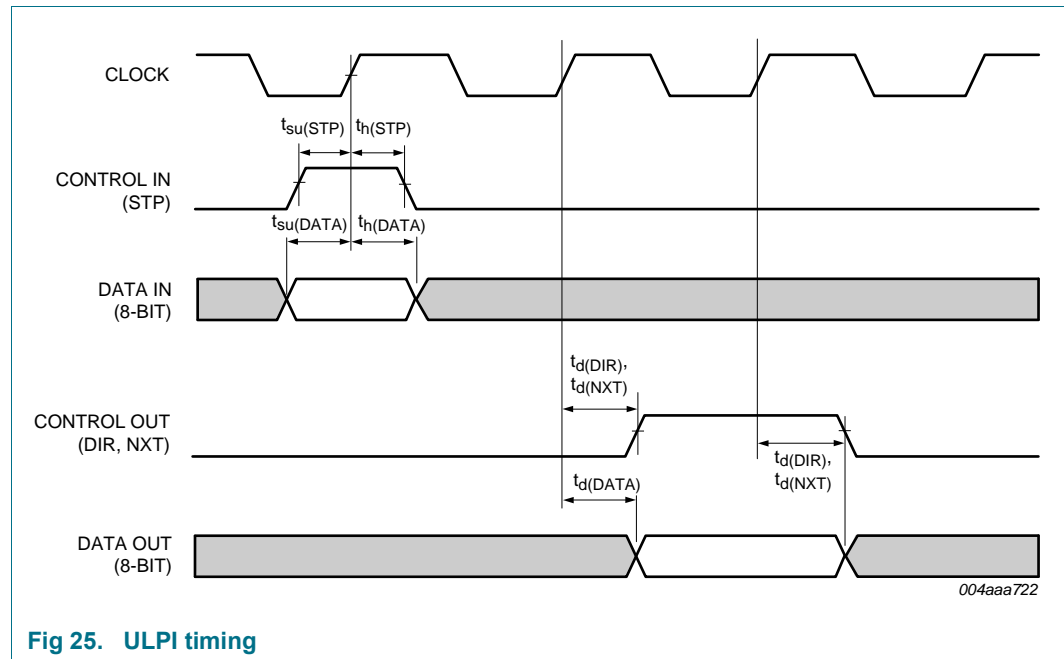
CLOCK

$t_{su(STP)}$ $t_{h(STP)}$

CONTROL IN (STP)

$t_{su(DATA)}$ $t_{h(DATA)}$

DATA IN (8-BIT)

$t_{d(DIR)}$, $t_{d(NXT)}$

CONTROL OUT (DIR, NXT)

$t_{d(DIR)}$, $t_{d(NXT)}$

$t_{d(DATA)}$

DATA OUT (8-BIT)

004aaa722

Fig 25. ULPI timing